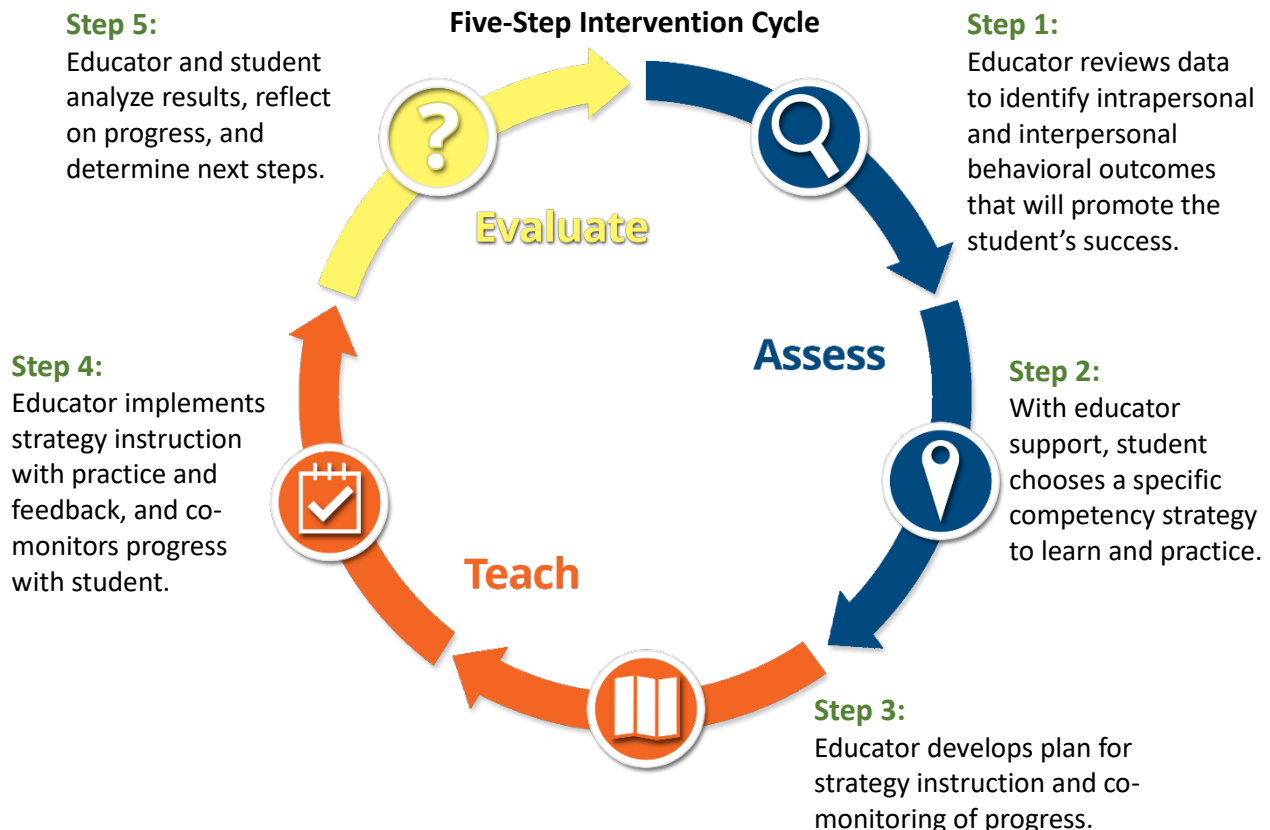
Five-Step Intervention Cycle

Step 1:
Educator reviews data to identify intrapersonal and interpersonal behavioral outcomes that will promote the student's success.

Assess

Step 2:
With educator support, student chooses a specific competency strategy to learn and practice.

Step 3:
Educator develops plan for strategy instruction and co-monitoring of progress.

Teach

Step 4:
Educator implements strategy instruction with practice and feedback, and co-monitors progress with student.

Evaluate

Step 5:
Educator and student analyze results, reflect on progress, and determine next steps.

?